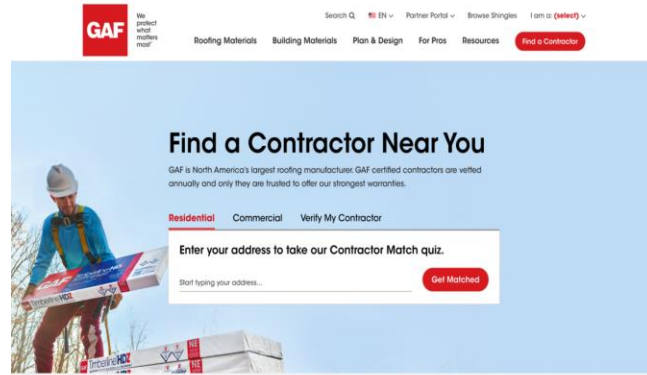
GAF

We protect what matters most®

Search EN Partner Portal Browse Shingles I am a: (select)

Roofing Materials Building Materials Plan & Design For Pros Resources Find a Contractor

Find a Contractor Near You

GAF is North America's largest roofing manufacturer. GAF certified contractors are vetted annually and only they are trusted to offer our strongest warranties.

Residential Commercial Verify My Contractor

Enter your address to take our Contractor Match quiz.

Start typing your address...

Get Matched

Timberline HDZ

Timberline HDZ